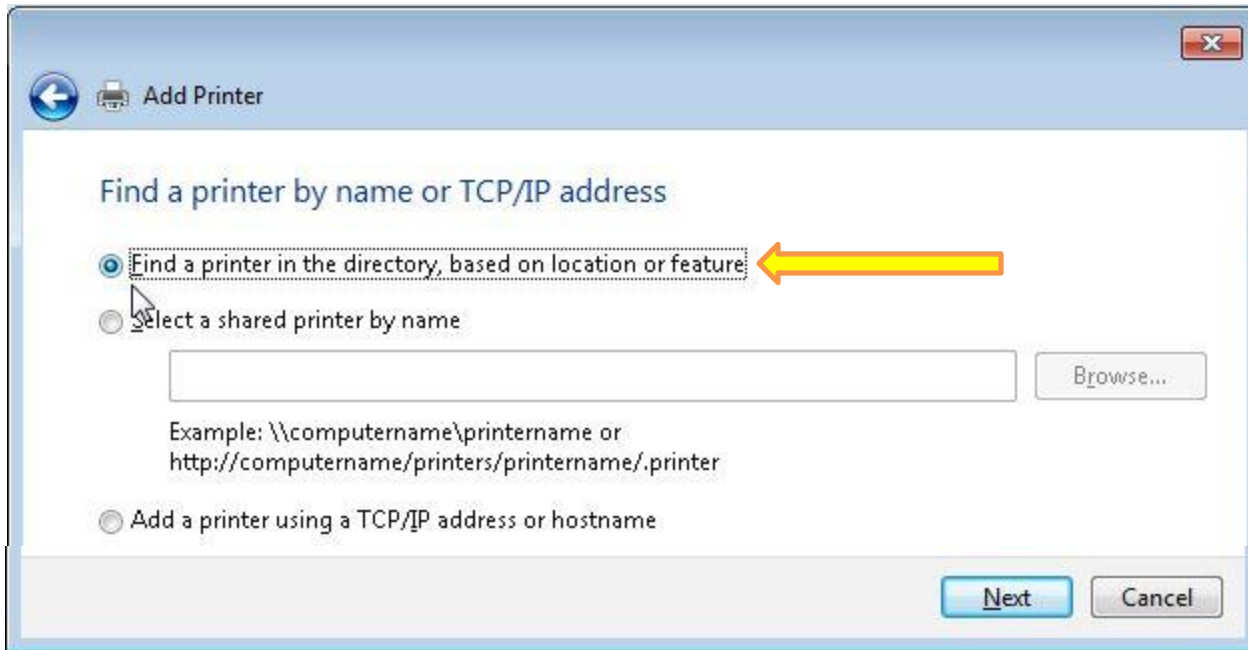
Add Printer

Find a printer by name or TCP/IP address

Find a printer in the directory, based on location or feature

Select a shared printer by name

Browse...

Example: \\computername\printername or http://computername/printers/printername/.printer

Add a printer using a TCP/IP address or hostname

Next

Cancel